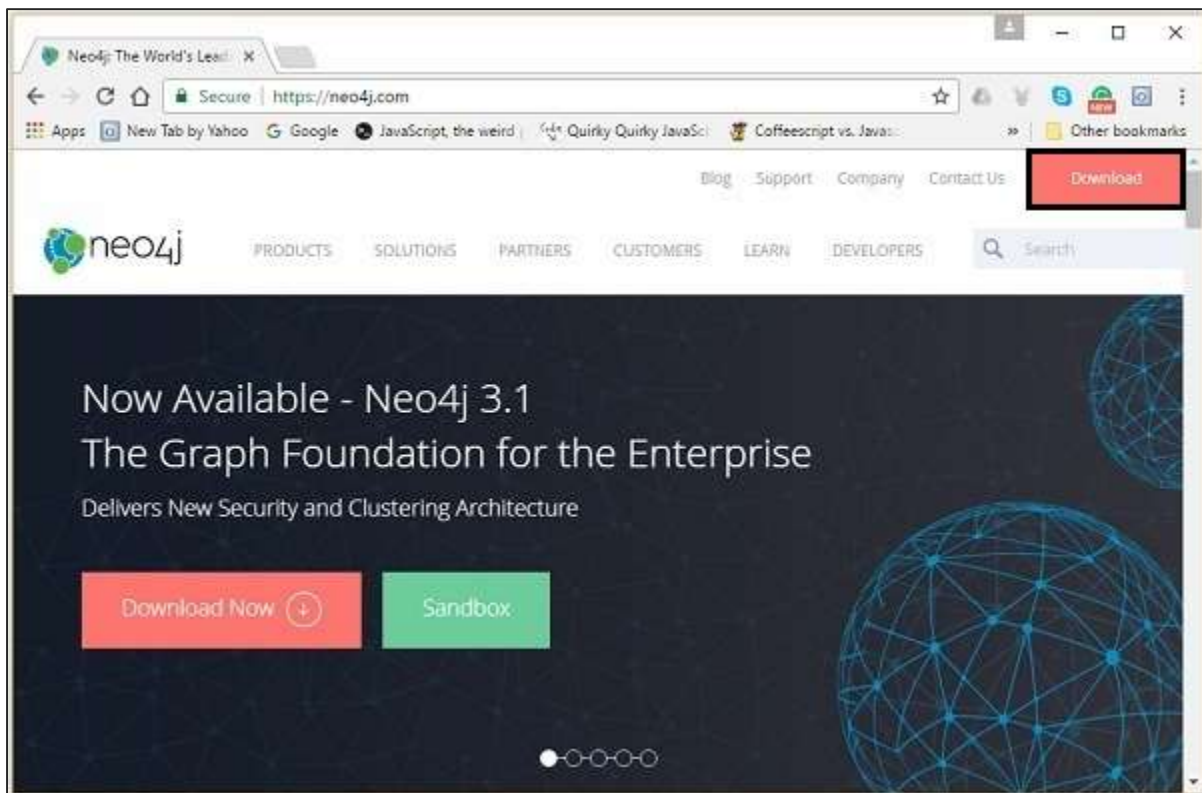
Neo4j: The World's Lead ×

Secure | https://neo4j.com

Apps New Tab by Yahoo G Google JavaScript, the weird | Quirky Quirky JavaSc Coffeescript vs. Javas » Other bookmarks

Blog Support Company Contact Us Download

neo4j PRODUCTS SOLUTIONS PARTNERS CUSTOMERS LEARN DEVELOPERS Search

Now Available - Neo4j 3.1
The Graph Foundation for the Enterprise

Delivers New Security and Clustering Architecture

Download Now Sandbox